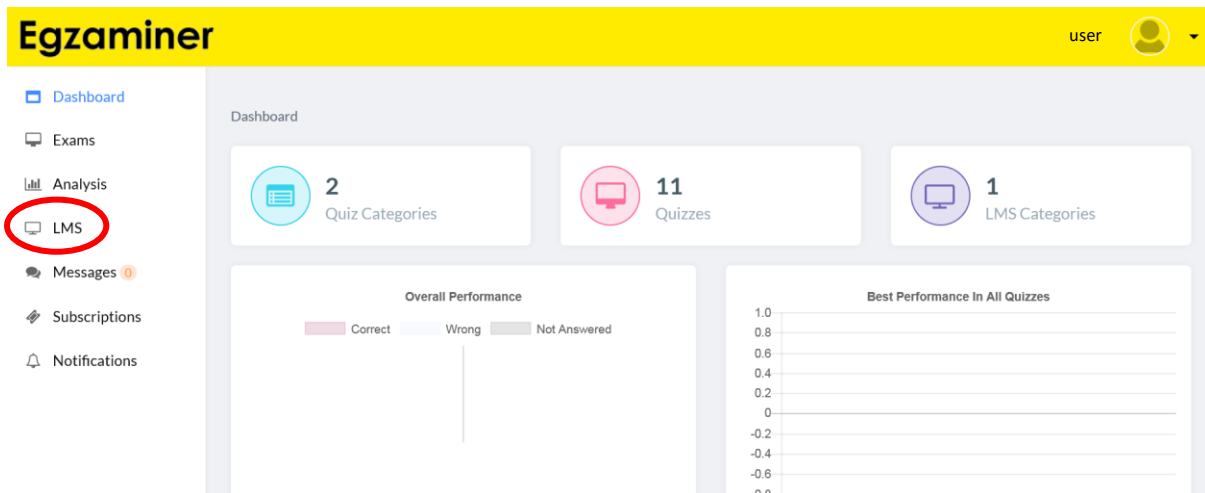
Egzaminer

user

Dashboard
Exams
Analysis
LMS
Messages 0
Subscriptions
Notifications

Dashboard

2
Quiz Categories

11
Quizzes

1
LMS Categories

Overall Performance

Correct Wrong Not Answered

Best Performance In All Quizzes

1.0
0.8
0.6
0.4
0.2
0
-0.2
-0.4
-0.6
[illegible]